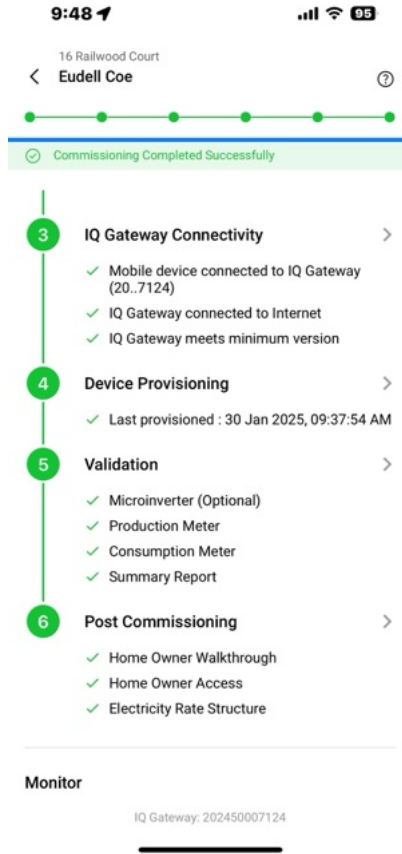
9:48

95

16 Railwood Court

Eudell Coe

Commissioning Completed Successfully

3 IQ Gateway Connectivity

Mobile device connected to IQ Gateway (20..7124)

IQ Gateway connected to Internet

IQ Gateway meets minimum version

4 Device Provisioning

Last provisioned : 30 Jan 2025, 09:37:54 AM

5 Validation

Microinverter (Optional)

Production Meter

Consumption Meter

Summary Report

6 Post Commissioning

Home Owner Walkthrough

Home Owner Access

Electricity Rate Structure

Monitor

IQ Gateway: 202450007124